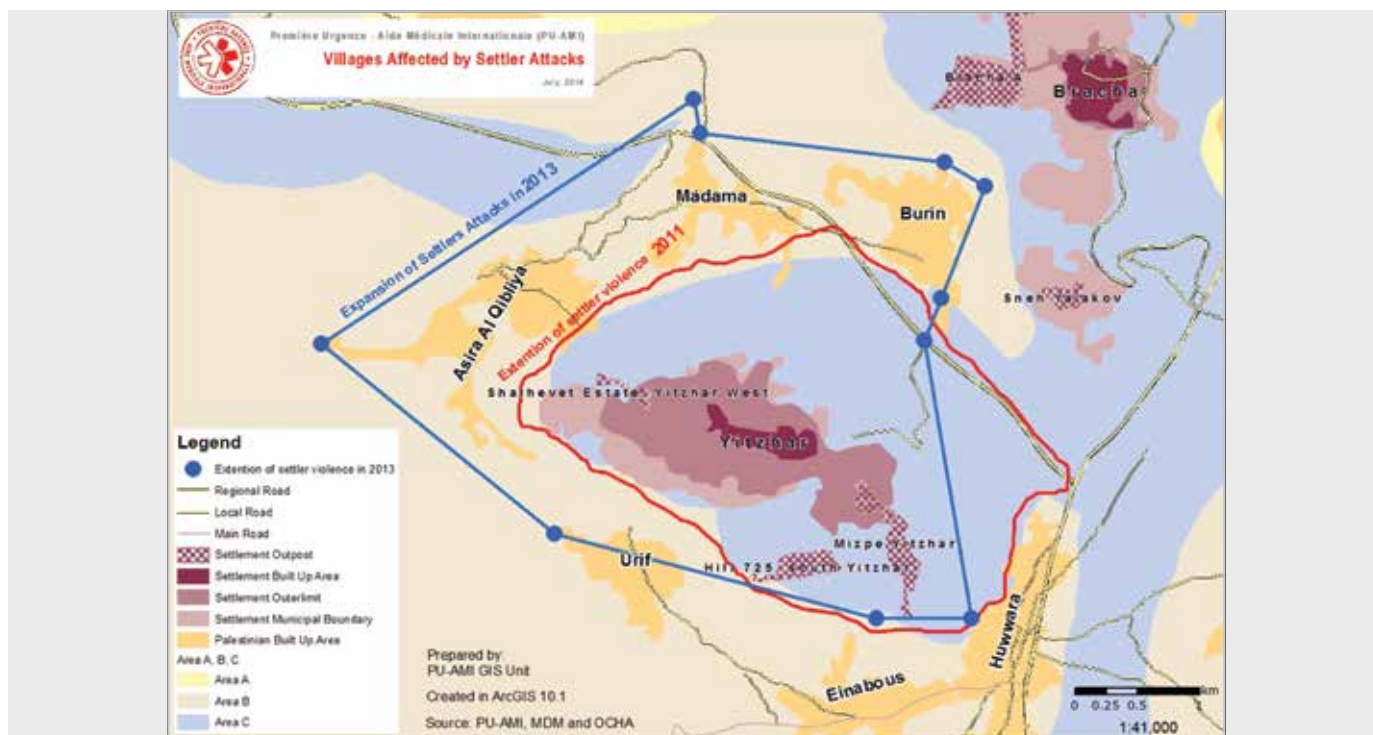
Première Urgence - Aide Médicale Internationale (PU-AMI)
Villages Affected by Settler Attacks
July, 2014

Bracha A
Bracha
Expansion of Settlers Attacks in 2013
Madama
Burin
Extention of settler violence 2011
Asira Al Qibliya
Shnen Yaakov
Shalhevet Estate, Yitzhar West
Yitzhar
Mizpe Yitzhar
Hill 725 South Yitzhar
Urif
Huwwara
Einabous

Legend
Extention of settler violence in 2013
Regional Road
Local Road
Main Road
Settlement Outpost
Settlement Built Up Area
Settlement Outerlimit
Settlement Municipal Boundary
Palestinian Built Up Area
Area A, B, C
Area A
Area B
Area C

Prepared by:
PU-AMI GIS Unit
Created in ArcGIS 10.1
Source: PU-AMI, MDM and OCHA

0 0.25 0.5 1 km
1:41,000